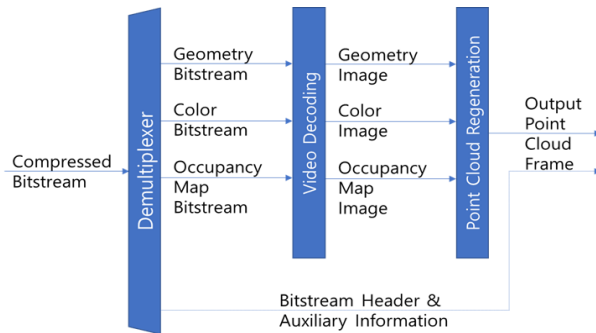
Compressed Bitstream

Demultiplexer

Geometry Bitstream

Color Bitstream

Occupancy Map Bitstream

Video Decoding

Geometry Image

Color Image

Occupancy Map Image

Point Cloud Regeneration

Output Point Cloud Frame

Bitstream Header & Auxiliary Information